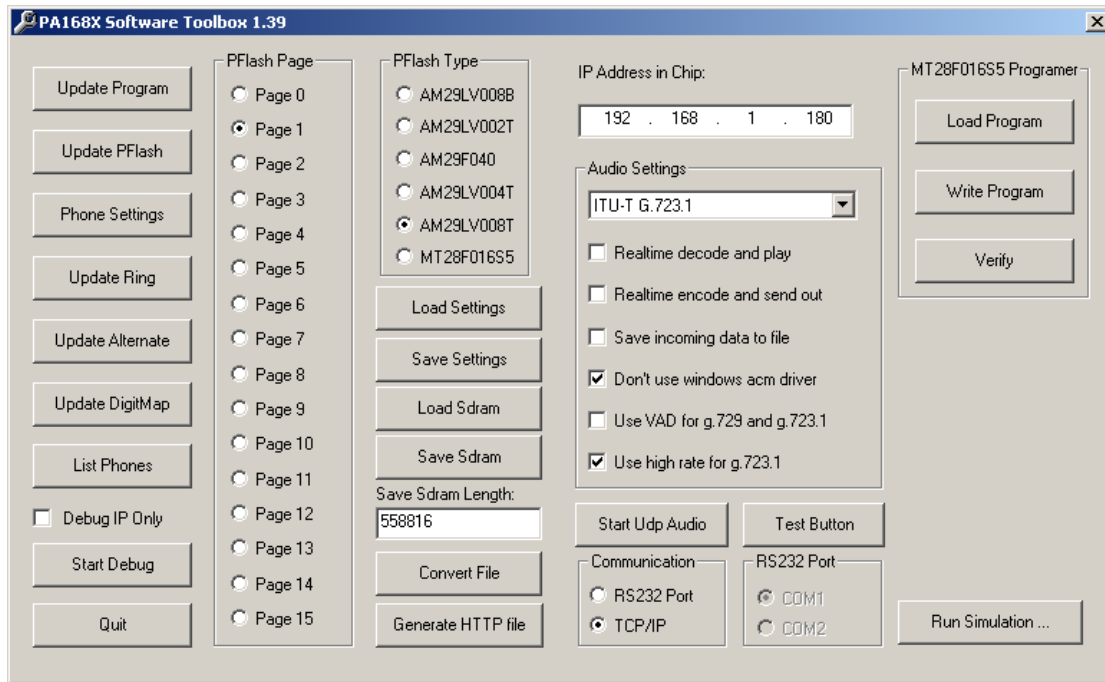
PA168X Software Toolbox 1.39

Update Program
Update PFlash
Phone Settings
Update Ring
Update Alternate
Update DigitMap
List Phones
Debug IP Only
Start Debug
Quit

PFlash Page
Page 0
Page 1
Page 2
Page 3
Page 4
Page 5
Page 6
Page 7
Page 8
Page 9
Page 10
Page 11
Page 12
Page 13
Page 14
Page 15

PFlash Type
AM29LV008B
AM29LV002T
AM29F040
AM29LV004T
AM29LV008T
MT28F016S5

Load Settings
Save Settings
Load Sdram
Save Sdram
Save Sdram Length:
558816
Convert File
Generate HTTP file

IP Address in Chip:
192 . 168 . 1 . 180

Audio Settings
ITU-T G.723.1
Realtime decode and play
Realtime encode and send out
Save incoming data to file
Don't use windows acm driver
Use VAD for g.729 and g.723.1
Use high rate for g.723.1

Start Udp Audio
Test Button

Communication
RS232 Port
TCP/IP

RS232 Port
COM1
COM2

MT28F016S5 Programer
Load Program
Write Program
Verify

Run Simulation ...